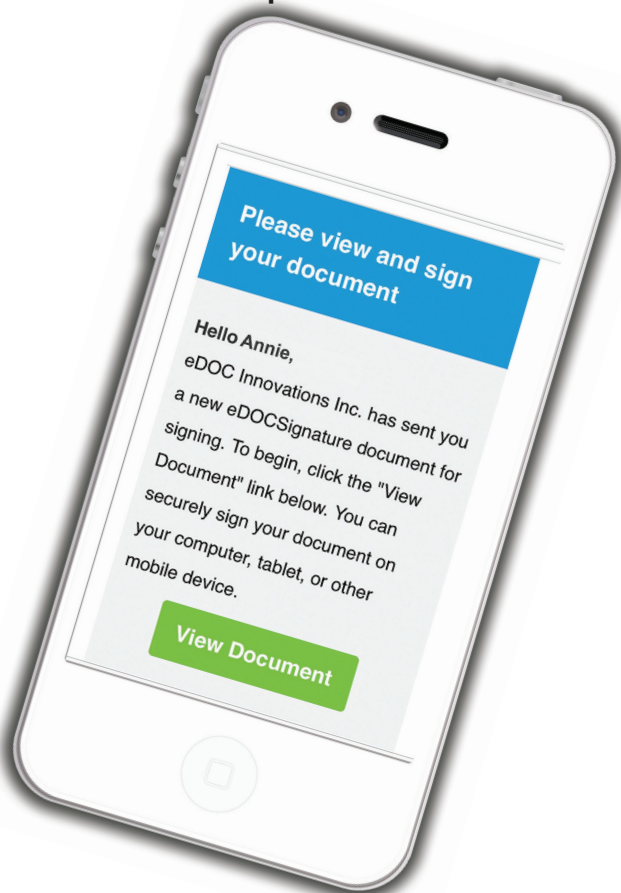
Please view and sign your document

Hello Annie,

eDOC Innovations Inc. has sent you a new eDOCSignature document for signing. To begin, click the "View Document" link below. You can securely sign your document on your computer, tablet, or other mobile device.

View Document